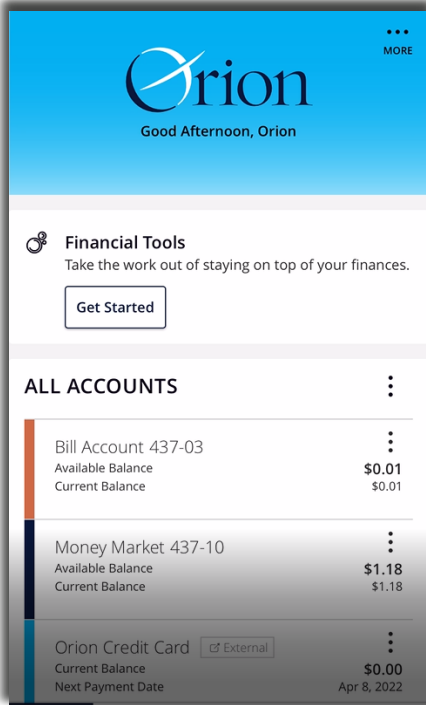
MORE

Orion

Good Afternoon, Orion

Financial Tools
Take the work out of staying on top of your finances.

Get Started

ALL ACCOUNTS

Bill Account 437-03
Available Balance $0.01
Current Balance $0.01

Money Market 437-10
Available Balance $1.18
Current Balance $1.18

Orion Credit Card External
Current Balance $0.00
Next Payment Date Apr 8, 2022